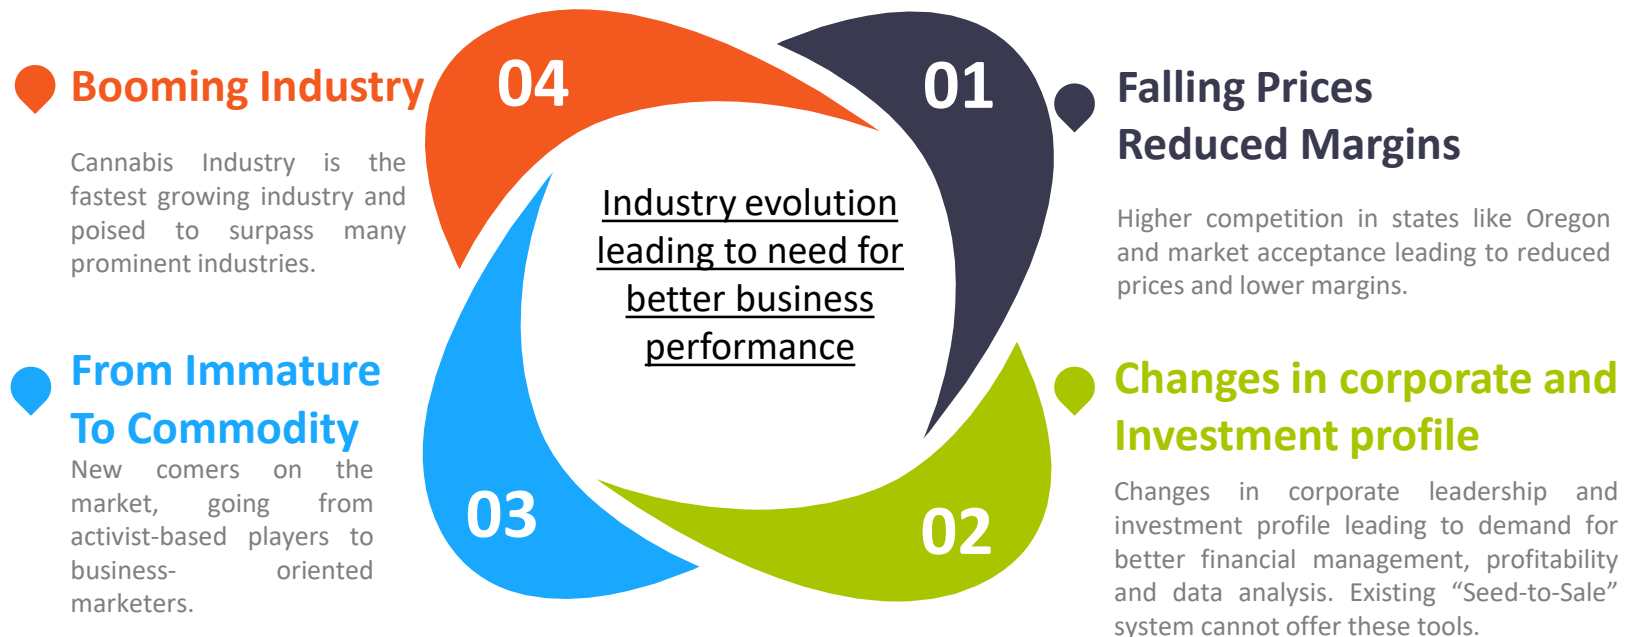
Booming Industry

Cannabis Industry is the fastest growing industry and poised to surpass many prominent industries.

04

01

Falling Prices
Reduced Margins

Higher competition in states like Oregon and market acceptance leading to reduced prices and lower margins.

Industry evolution leading to need for better business performance

From Immature To Commodity

New comers on the market, going from activist-based players to business-oriented marketers.

03

02

Changes in corporate and Investment profile

Changes in corporate leadership and investment profile leading to demand for better financial management, profitability and data analysis. Existing “Seed-to-Sale” system cannot offer these tools.